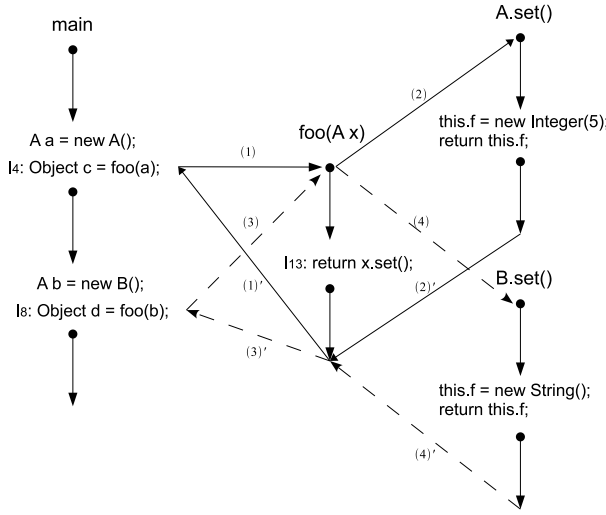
main

A a = new A();
l4: Object c = foo(a);

A b = new B();
l8: Object d = foo(b);

(1)
(3)
(1)'
(3)'

foo(A x)

l13: return x.set();

(2)
(4)
(2)'
(4)'

A.set()

this.f = new Integer(5);
return this.f;

B.set()

this.f = new String();
return this.f;